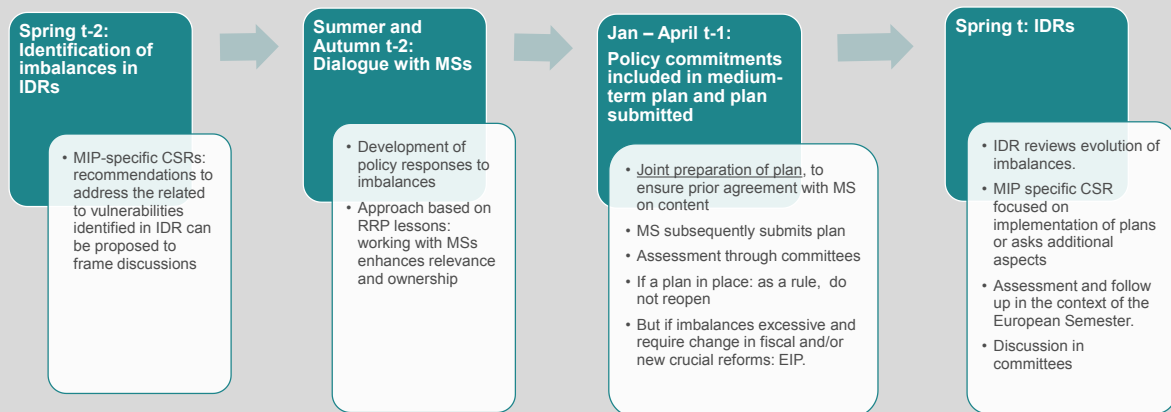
Spring t-2: Identification of imbalances in IDRs

• MIP-specific CSRs: recommendations to address the related to vulnerabilities identified in IDR can be proposed to frame discussions

Summer and Autumn t-2: Dialogue with MSs

• Development of policy responses to imbalances
• Approach based on RRP lessons: working with MSs enhances relevance and ownership

Jan – April t-1: Policy commitments included in medium-term plan and plan submitted

• Joint preparation of plan, to ensure prior agreement with MS on content
• MS subsequently submits plan
• Assessment through committees
• If a plan in place: as a rule, do not reopen
• But if imbalances excessive and require change in fiscal and/or new crucial reforms: EIP.

Spring t: IDRs

• IDR reviews evolution of imbalances.
• MIP specific CSR focused on implementation of plans or asks additional aspects
• Assessment and follow up in the context of the European Semester.
• Discussion in committees